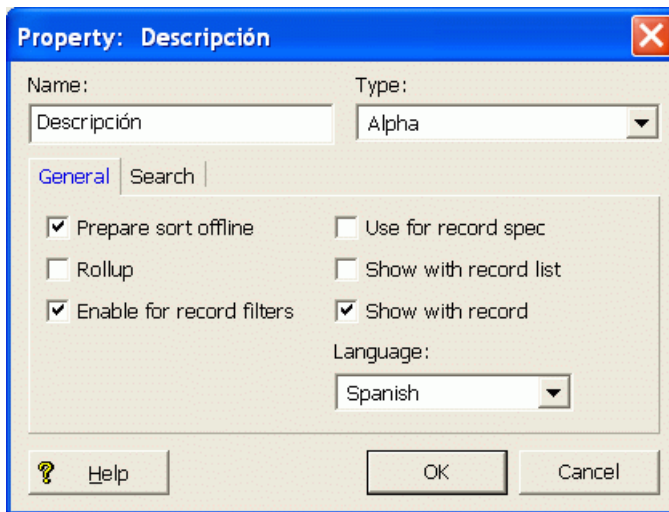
Property: Descripción

Name:
Descripción

Type:
Alpha

General
Search

Prepare sort offline
Rollup
Enable for record filters

Use for record spec
Show with record list
Show with record

Language:
Spanish

Help
OK
Cancel